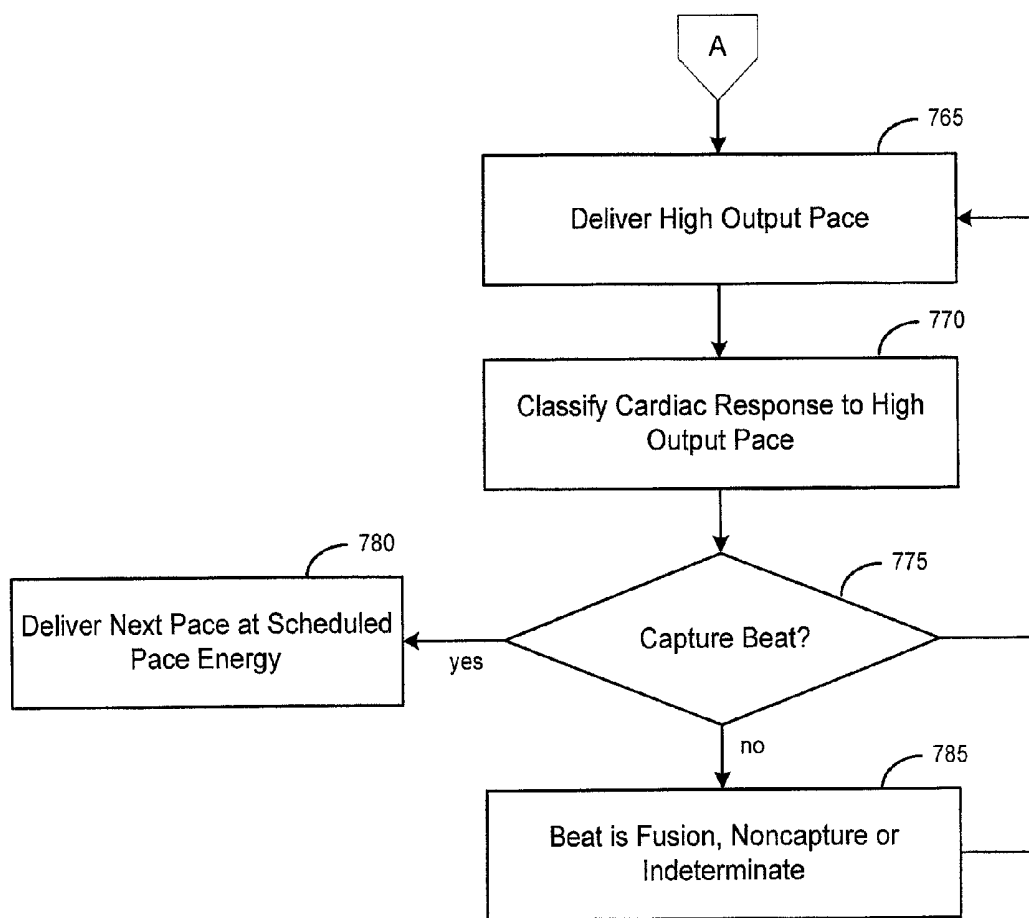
A

765

Deliver High Output Pace

770

Classify Cardiac Response to High Output Pace

780

Deliver Next Pace at Scheduled Pace Energy

yes

775

Capture Beat?

no

785

Beat is Fusion, Noncapture or Indeterminate